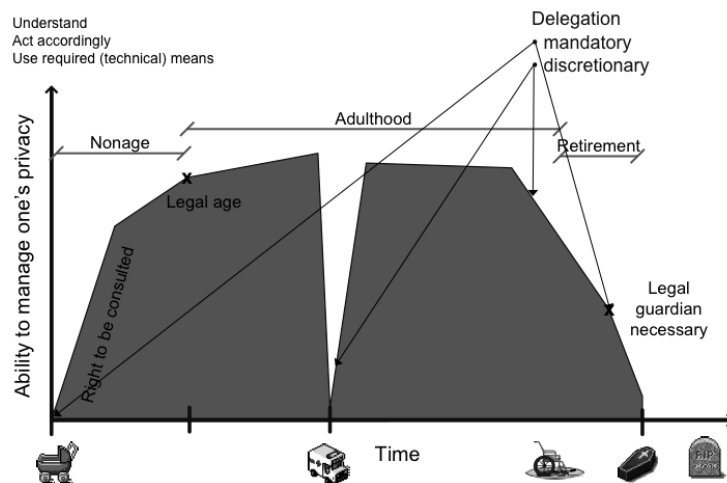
Understand
Act accordingly
Use required (technical) means

Delegation
mandatory
discretionary

Ability to manage one's privacy

Nonage

Adulthood

Retirement

Legal age

Right to be consulted

Legal guardian necessary

Time

RIP